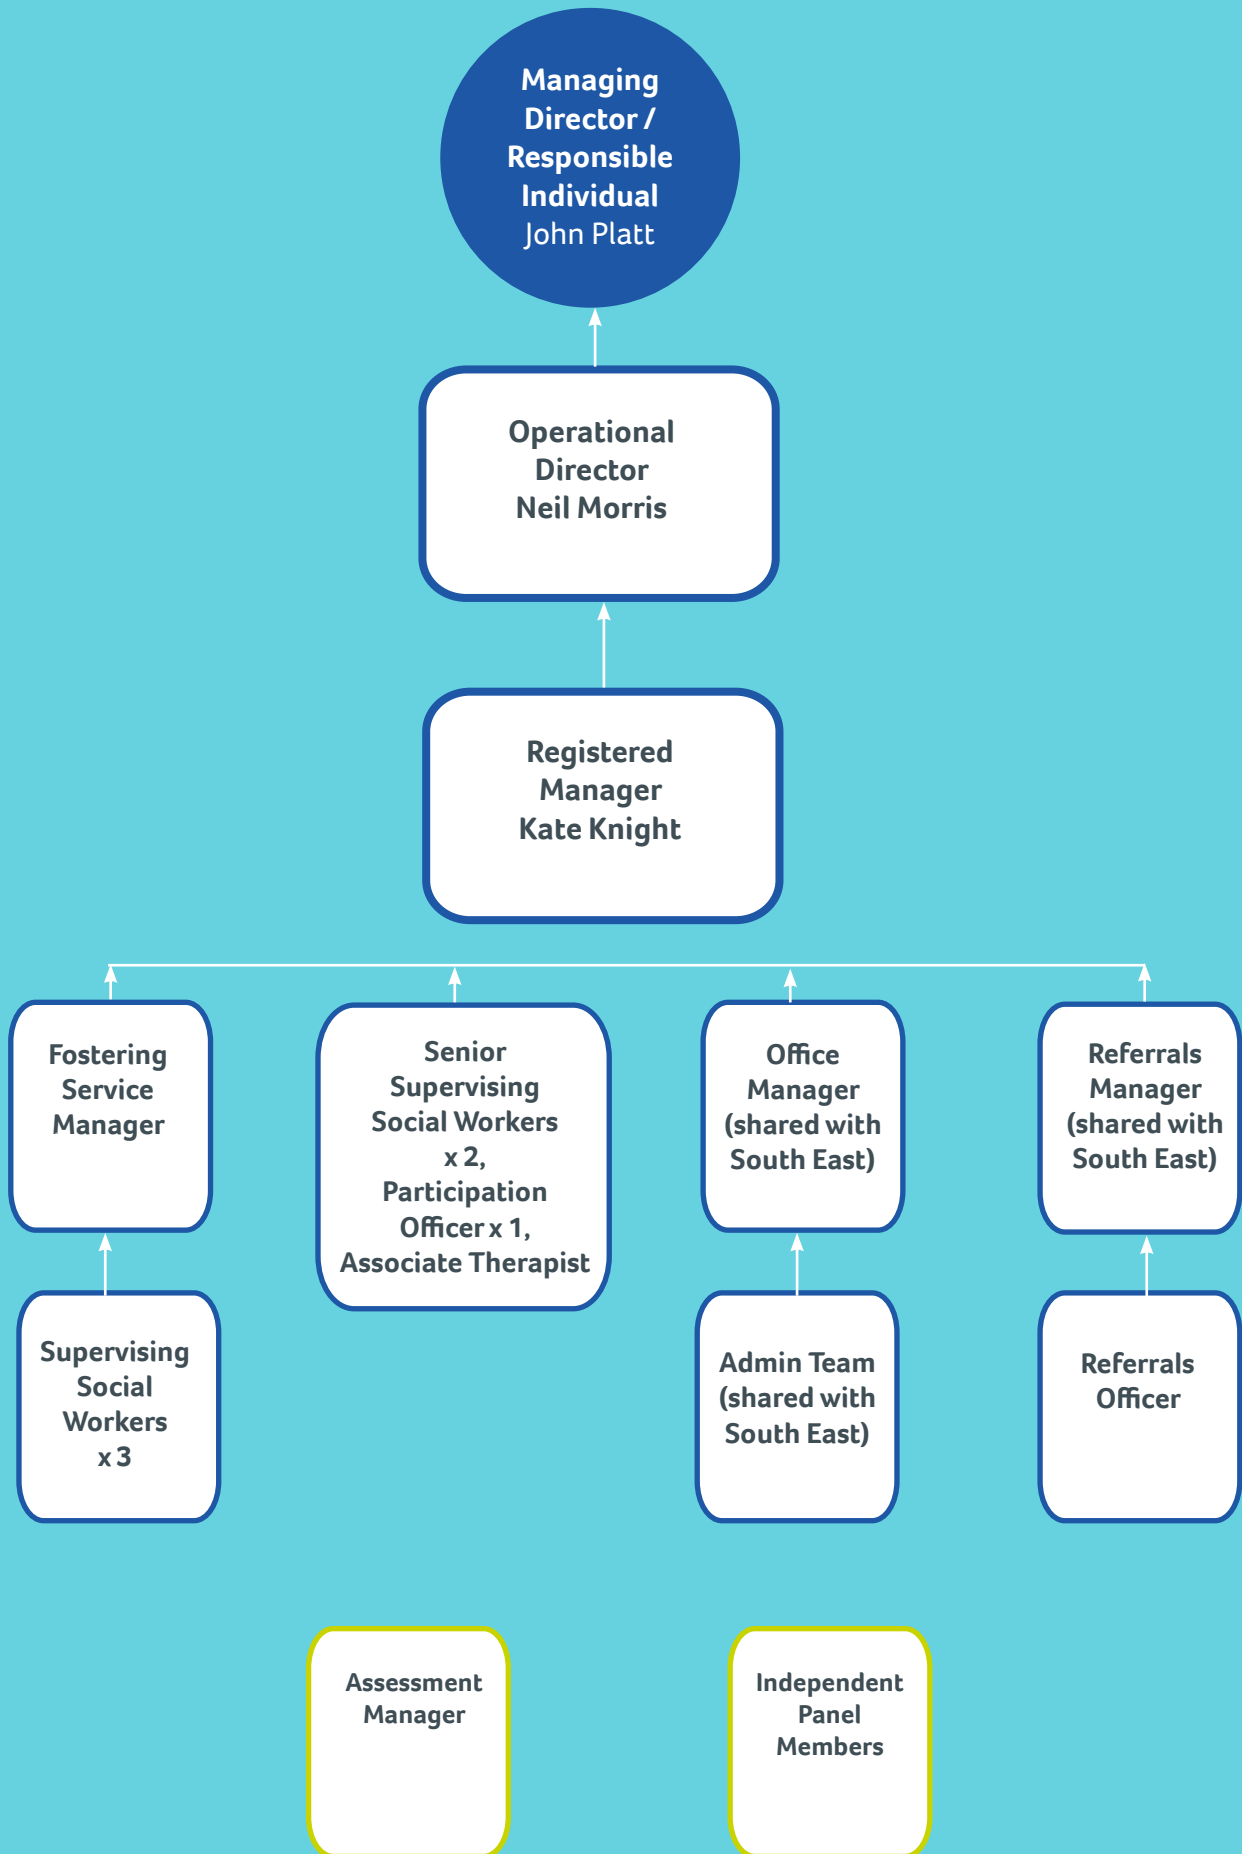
Managing Director / Responsible Individual
John Platt

Operational Director
Neil Morris

Registered Manager
Kate Knight

Fostering Service Manager

Senior Supervising Social Workers x 2, Participation Officer x 1, Associate Therapist

Office Manager (shared with South East)

Referrals Manager (shared with South East)

Supervising Social Workers x 3

Admin Team (shared with South East)

Referrals Officer

Assessment Manager

Independent Panel Members